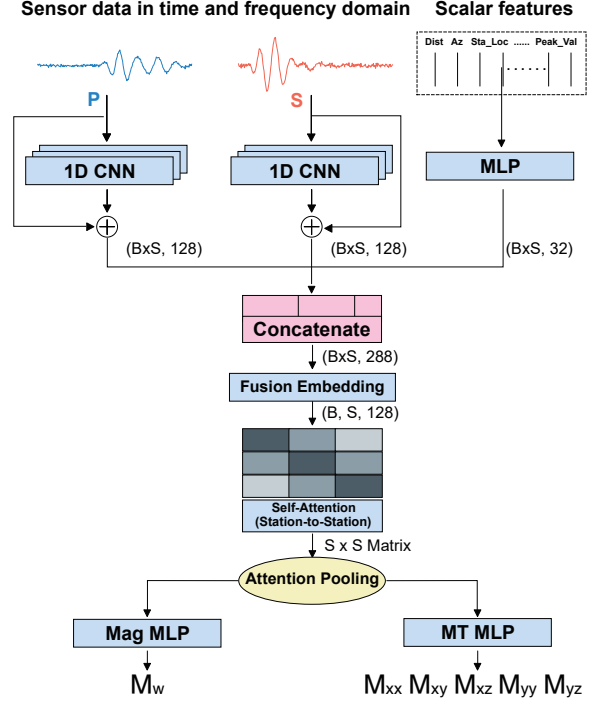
Sensor data in time and frequency domain

Scalar features

Dist Az Sta_Loc ...... Peak_Val

P

S

1D CNN

1D CNN

MLP

(BxS, 128)

(BxS, 128)

(BxS, 32)

Concatenate

(BxS, 288)

Fusion Embedding

(B, S, 128)

Self-Attention (Station-to-Station)

S x S Matrix

Attention Pooling

Mag MLP

MT MLP

$M_w$

$M_{xx}$ $M_{xy}$ $M_{xz}$ $M_{yy}$ $M_{yz}$